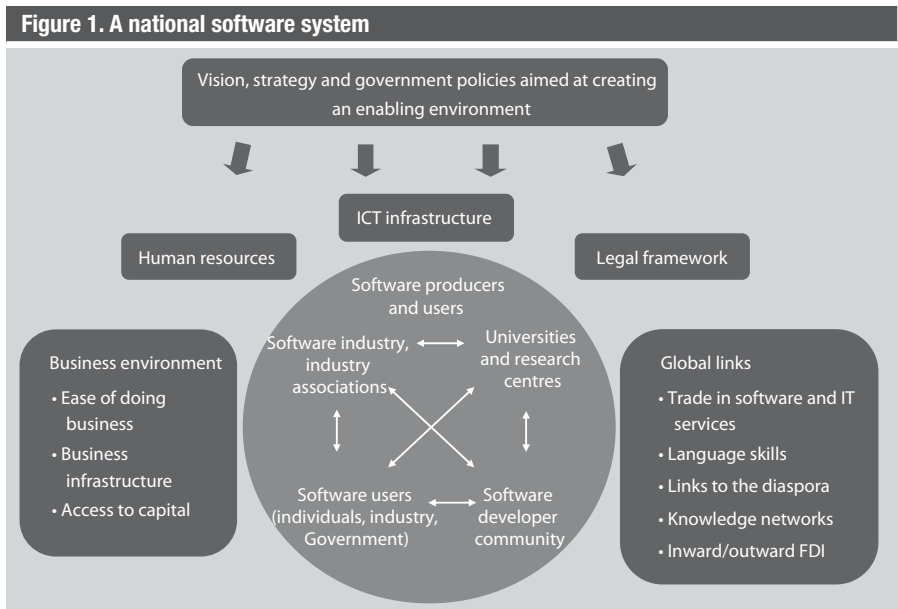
Figure 1. A national software system

Vision, strategy and government policies aimed at creating an enabling environment

ICT infrastructure

Human resources

Legal framework

Software producers and users

Software industry, industry associations

Universities and research centres

Software users (individuals, industry, Government)

Software developer community

Business environment
• Ease of doing business
• Business infrastructure
• Access to capital

Global links
• Trade in software and IT services
• Language skills
• Links to the diaspora
• Knowledge networks
• Inward/outward FDI